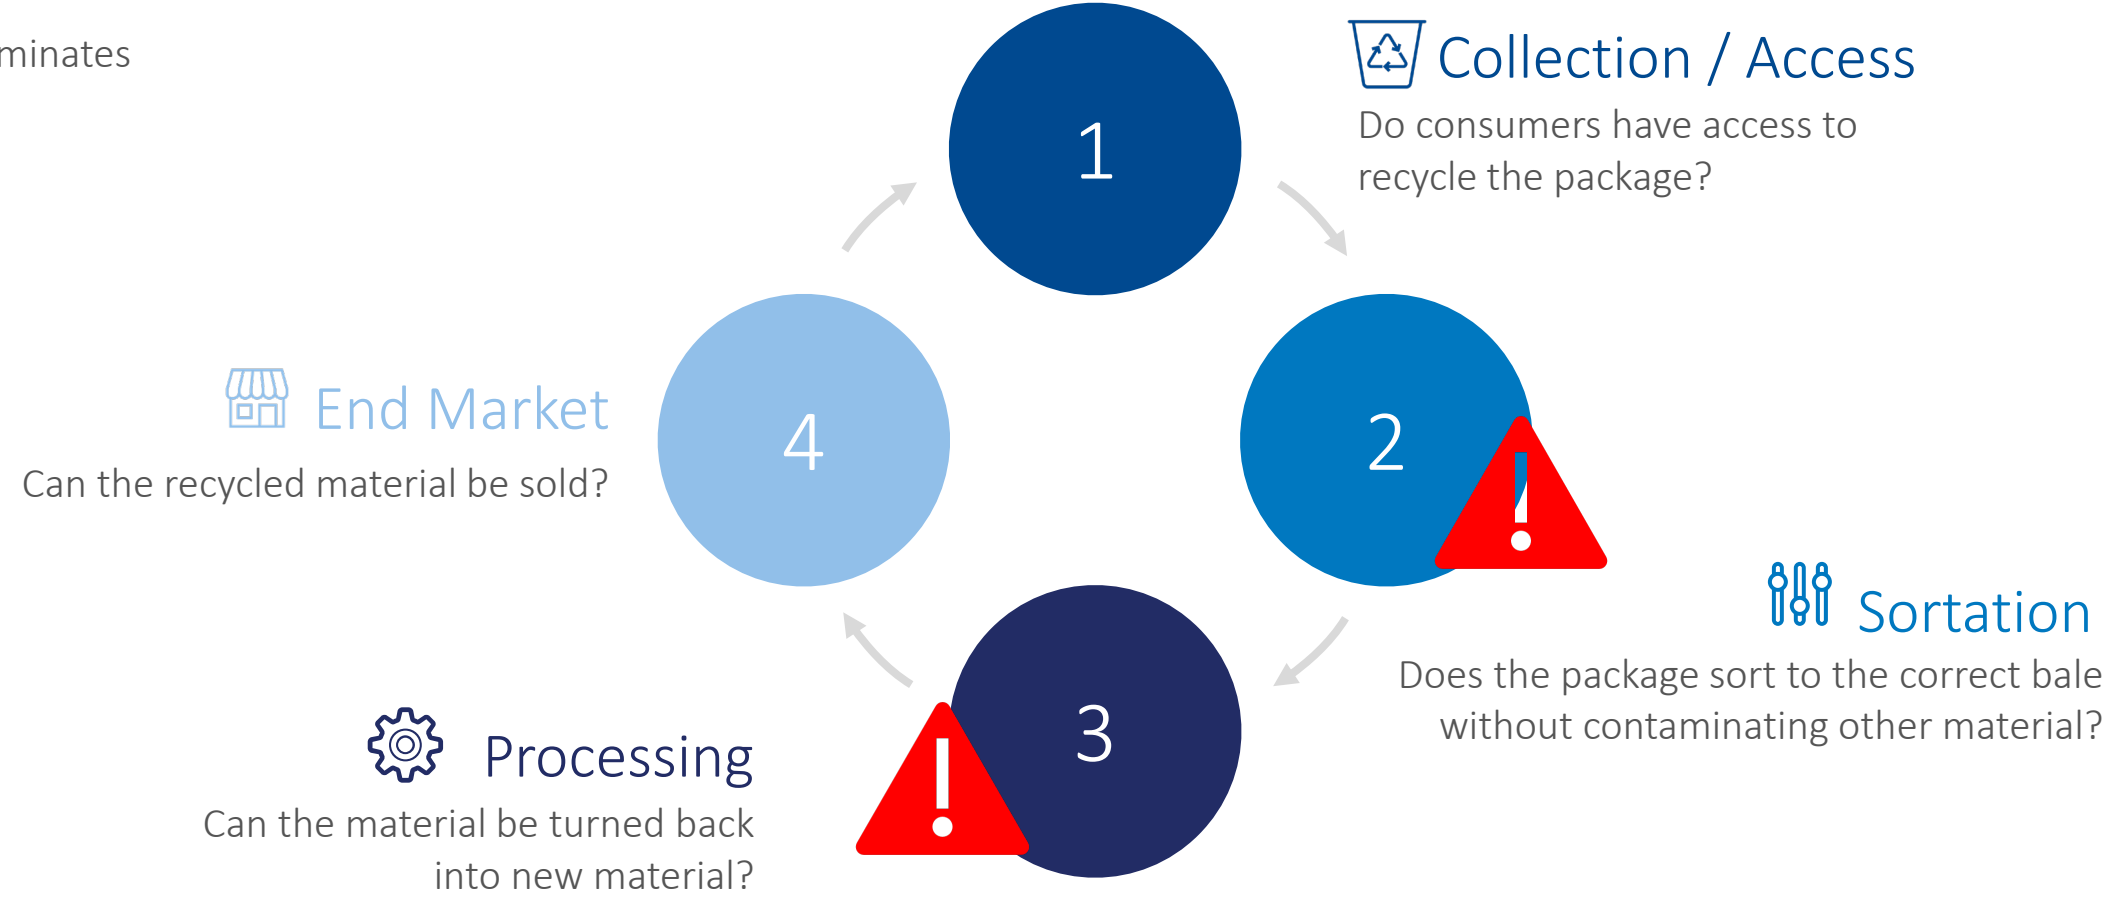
minates

1

Collection / Access

Do consumers have access to recycle the package?

4

End Market

Can the recycled material be sold?

2

Sortation

Does the package sort to the correct bale without contaminating other material?

3

Processing

Can the material be turned back into new material?